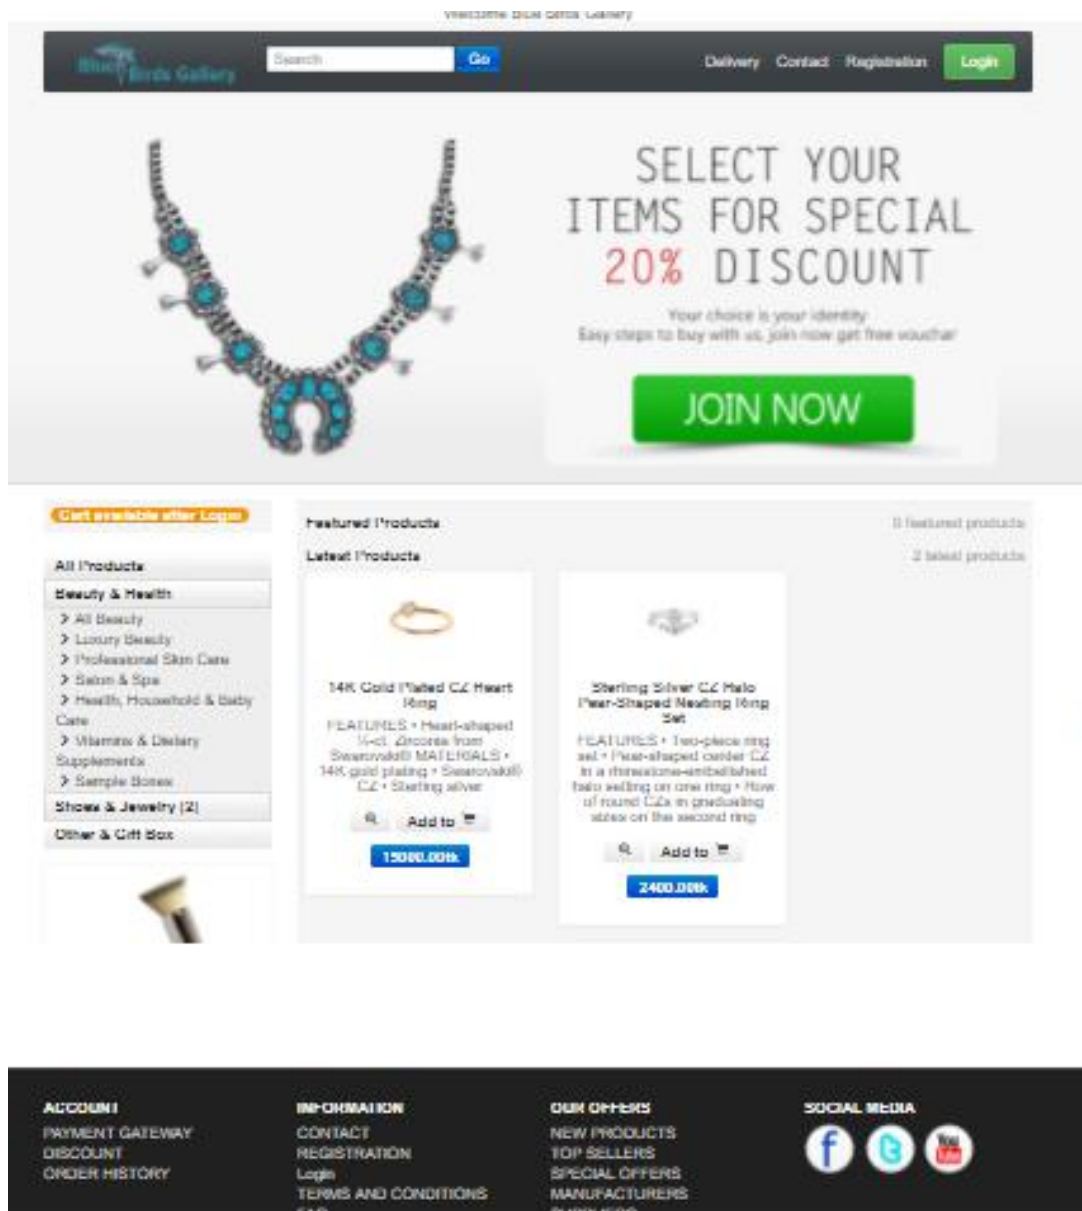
Welcome Blue Birds Gallery

Blue Birds Gallery

Search

Go

Delivery Contact Registration Login

SELECT YOUR ITEMS FOR SPECIAL 20% DISCOUNT

Your choice is your identity
Easy steps to buy with us, join now get free voucher

JOIN NOW

Cart available after Login

All Products
Beauty & Health
> All Beauty
> Luxury Beauty
> Professional Skin Care
> Salon & Spa
> Health, Household & Baby Care
> Vitamins & Dietary Supplements
> Sample Boxes
Shoes & Jewelry (2)
Other & Gift Box

Featured Products
0 featured products

Latest Products
2 latest products

14K Gold Plated CZ Heart Ring
FEATURES • Heart-shaped ½-ct. Zircons from Swarovski® MATERIALS • 14K gold plating • Swarovski® CZ • Sterling silver
Add to
15000.00tk

Sterling Silver CZ Halo Pear-Shaped Nesting Ring Set
FEATURES • Two-piece ring set • Pear-shaped center CZ in a rhinestone-embellished halo setting on one ring • Row of round CZs in graduating sizes on the second ring
Add to
2400.00tk

ACCOUNT
PAYMENT GATEWAY
DISCOUNT
ORDER HISTORY

INFORMATION
CONTACT
REGISTRATION
Login
TERMS AND CONDITIONS
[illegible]

OUR OFFERS
NEW PRODUCTS
TOP SELLERS
SPECIAL OFFERS
MANUFACTURERS
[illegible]

SOCIAL MEDIA